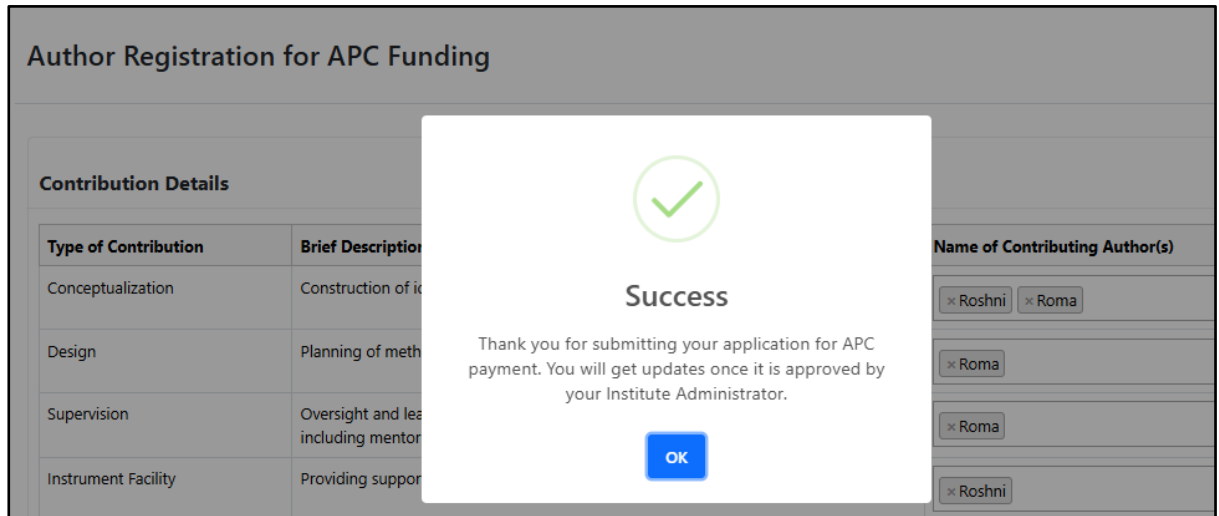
Author Registration for APC Funding

Contribution Details

| Type of Contribution | Brief Description | Name of Contributing Author(s) |
|---|---|---|
| Conceptualization | Construction of ic | × Roshni × Roma |
| Design | Planning of meth | × Roma |
| Supervision | Oversight and lea including mentor | × Roma |
| Instrument Facility | Providing suppor | × Roshni |

Success

Thank you for submitting your application for APC payment. You will get updates once it is approved by your Institute Administrator.

OK